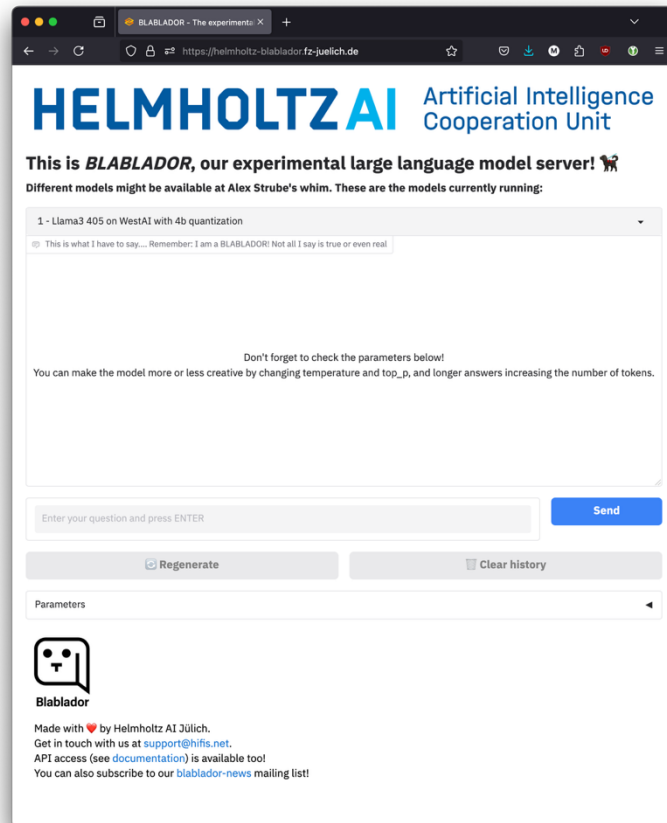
BLABLADOR - The experimental ×

https://helmholtz-blablador.fz-juelich.de

HELMHOLTZ AI Artificial Intelligence Cooperation Unit

This is *BLABLADOR*, our experimental large language model server! 🐕

Different models might be available at Alex Strube's whim. These are the models currently running:

1 - Llama3 405 on WestAI with 4b quantization

This is what I have to say.... Remember: I am a BLABLADOR! Not all I say is true or even real

Don't forget to check the parameters below!
You can make the model more or less creative by changing temperature and top_p, and longer answers increasing the number of tokens.

Enter your question and press ENTER

Send

Regenerate

Clear history

Parameters

Blablador

Made with ❤️ by Helmholtz AI Jülich.
Get in touch with us at support@hifis.net.
API access (see documentation) is available too!
You can also subscribe to our blablador-news mailing list!